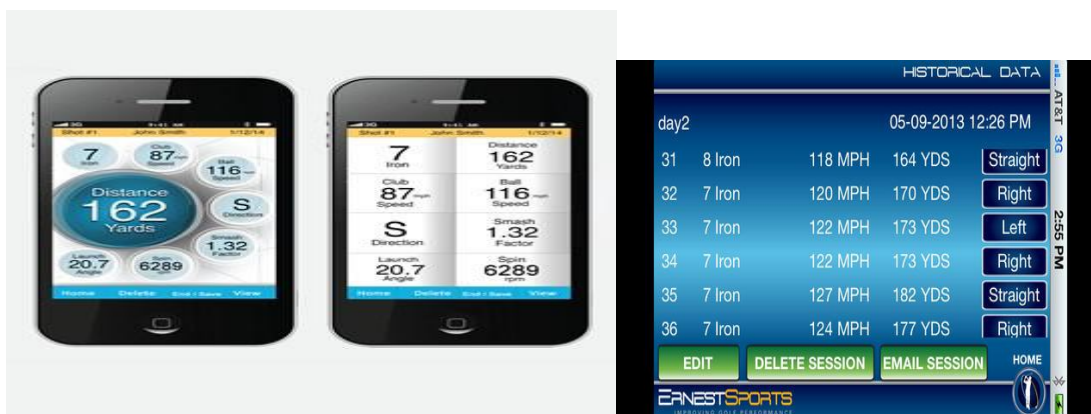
Shot #1 John Smith 1/12/14

7 Iron

87 mph Club Speed

116 mph Ball Speed

Distance 162 Yards

S Direction

1.32 Smash Factor

20.7 Launch Angle

6289 Spin

Home Delete End / Save View

Shot #1 John Smith 1/12/14

| 7 Iron | Distance 162 Yards |
|---|---|
| Club 87 mph Speed | Ball 116 mph Speed |
| S Direction | Smash 1.32 Factor |
| Launch 20.7 Angle | Spin 6289 rpm |

Home Delete End / Save View

HISTORICAL DATA

AT&T 3G

2:55 PM

day2 05-09-2013 12:26 PM

| 31 | 8 Iron | 118 MPH | 164 YDS | Straight |
|---|---|---|---|---|
| 32 | 7 Iron | 120 MPH | 170 YDS | Right |
| 33 | 7 Iron | 122 MPH | 173 YDS | Left |
| 34 | 7 Iron | 122 MPH | 173 YDS | Right |
| 35 | 7 Iron | 127 MPH | 182 YDS | Straight |
| 36 | 7 Iron | 124 MPH | 177 YDS | Right |

EDIT DELETE SESSION EMAIL SESSION HOME

ERNESTSPORTS
IMPROVING GOLF PERFORMANCE